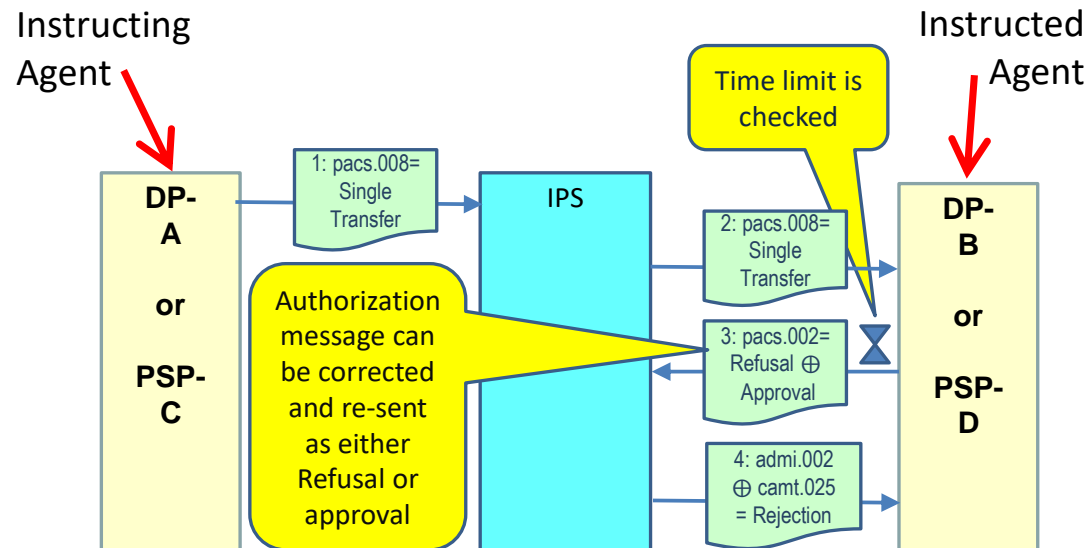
Instructing Agent

Instructed Agent

Time limit is checked

DP-A

or

PSP-C

1: pacs.008= Single Transfer

IPS

2: pacs.008= Single Transfer

DP-B

or

PSP-D

Authorization message can be corrected and re-sent as either Refusal or approval

3: pacs.002= Refusal $\oplus$ Approval

4: admi.002 $\oplus$ camt.025 = Rejection